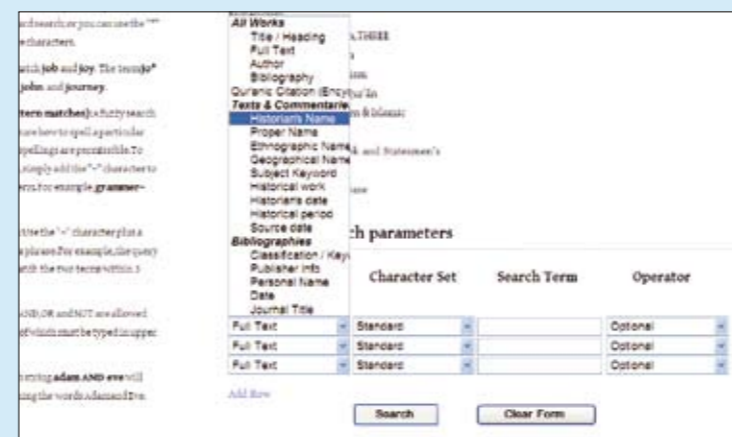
rd search or you can use the "*" e characters.

atch job and joy. The term jo* john and journey.

tern matches): A fuzzy search ow how to spell a particular pellings are permissible. To , simply add the "~" character to erm, for example, grammar~

Use the '~' character plus a phrase. For example, the query atch the two terms within 3

AND, OR and NOT are allowed of which must be typed in upper

tring adam AND eve will ing the words Adam and Eve.

All Works
Title / Heading
Full Text
Author
Bibliography
Quranic Citation (Ency
Texts & Commentarie
Historian's Name
Proper Name
Ethnographic Name
Geographical Name
Subject Keyword
Historical work
Historian's date
Historical period
Source date
Bibliographies
Classification / Key
Publisher info
Personal Name
Date
Journal Title

THIRR
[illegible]
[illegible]
u'l-n
& Islamic
and Statesmen's
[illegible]

h parameters

| | Character Set | Search Term | Operator |
|---|---|---|---|
| Full Text | Standard | | Optional |
| Full Text | Standard | | Optional |
| Full Text | Standard | | Optional |

Add Row

Search Clear Form